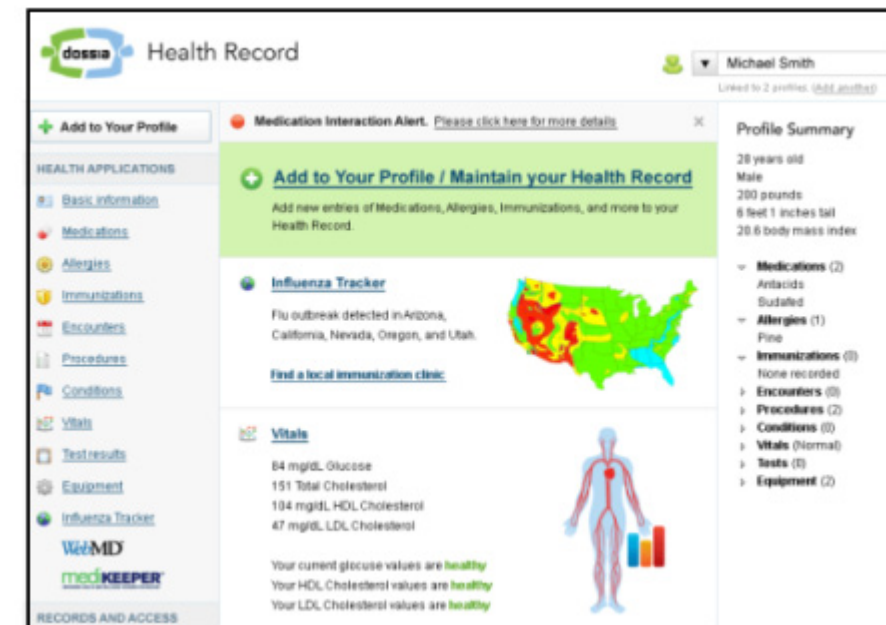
dossia Health Record

Michael Smith

Linked to 2 profiles. (Add another)

Add to Your Profile

HEALTH APPLICATIONS

Basic information

Medications

Allergies

Immunizations

Encounters

Procedures

Conditions

Vitals

Test results

Equipment

Influenza Tracker

WebMD

medKEEPER

RECORDS AND ACCESS

Medication Interaction Alert. Please click here for more details

Add to Your Profile / Maintain your Health Record

Add new entries of Medications, Allergies, Immunizations, and more to your Health Record.

Influenza Tracker

Flu outbreak detected in Arizona, California, Nevada, Oregon, and Utah.

Find a local immunization clinic

Vitals

84 mg/dL Glucose
151 Total Cholesterol
104 mg/dL HDL Cholesterol
47 mg/dL LDL Cholesterol

Your current glocuse values are healthy
Your HDL Cholesterol values are healthy
Your LDL Cholesterol values are healthy

Profile Summary

28 years old
Male
200 pounds
6 feet 1 inches tall
20.6 body mass index

Medications (2)
Antacids
Sudafed
Allergies (1)
Pine
Immunizations (0)
None recorded
Encounters (0)
Procedures (2)
Conditions (0)
Vitals (Normal)
Tests (0)
Equipment (2)